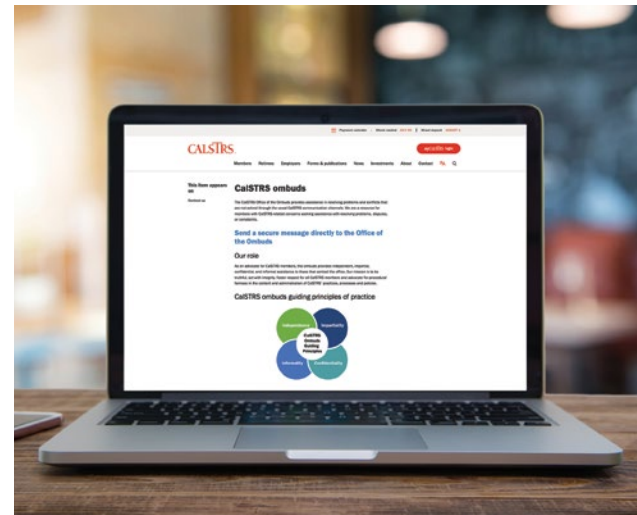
CALSTRS.

Payment calendar | Market tracker | Board deposit

myCalSTRS login

Members Retirees Employers Forms & publications News Investments About Contact

This item appears on

Contact us

CalSTRS ombuds

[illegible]

Send a secure message directly to the Office of the Ombuds

Our role

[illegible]

CalSTRS ombuds guiding principles of practice

Independence

Impartiality

Informality

Confidentiality

CalSTRS Ombuds Guiding Principles